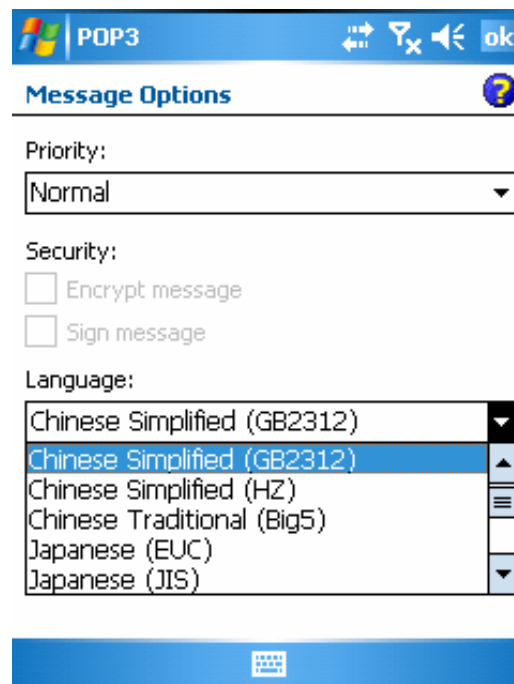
POP3 ok

Message Options

Priority:

Normal

Security:

Encrypt message

Sign message

Language:

Chinese Simplified (GB2312)

Chinese Simplified (GB2312)
Chinese Simplified (HZ)
Chinese Traditional (Big5)
Japanese (EUC)
Japanese (JIS)